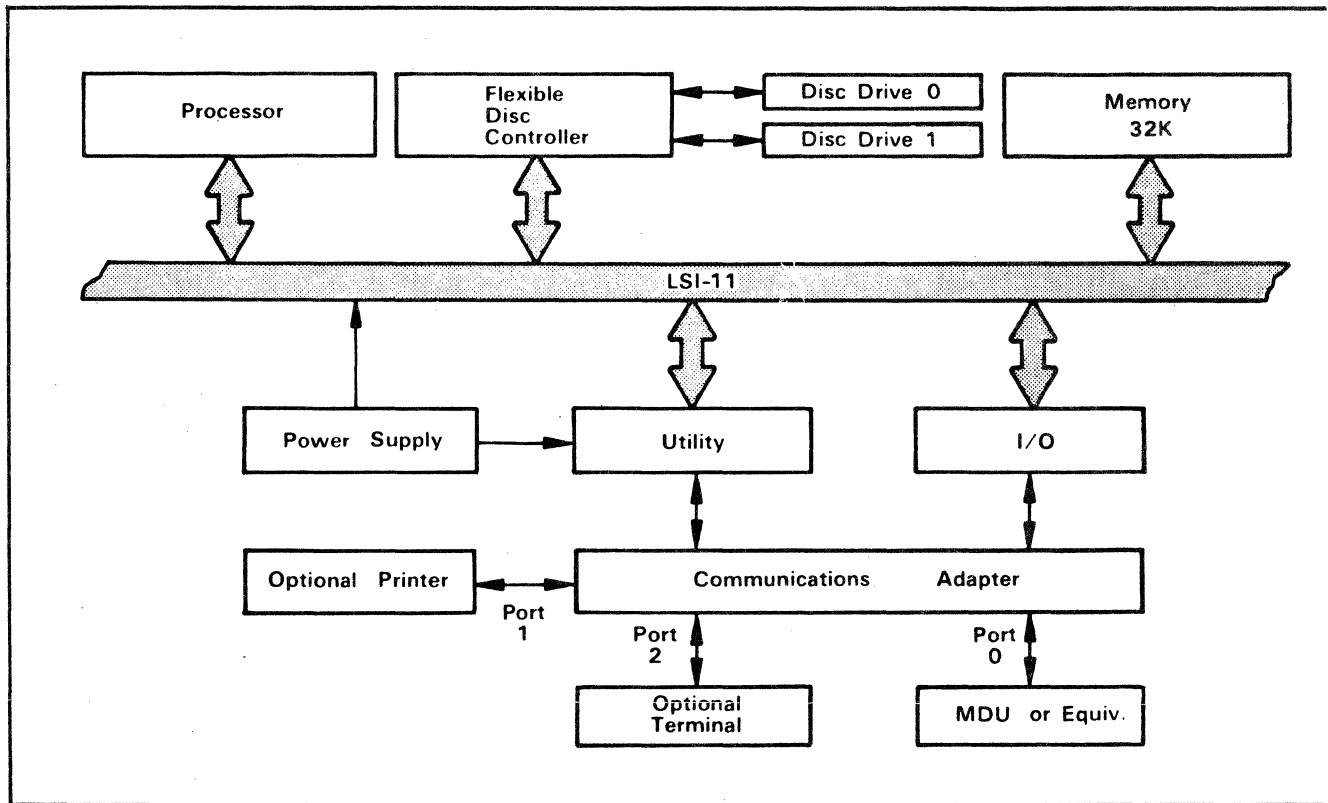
Processor

Flexible
Disc
Controller

Disc Drive 0

Disc Drive 1

Memory
32K

LSI-11

Power Supply

Utility

I/O

Optional Printer

Communications Adapter

Port
1

Port
2

Port
0

Optional
Terminal

MDU or Equiv.